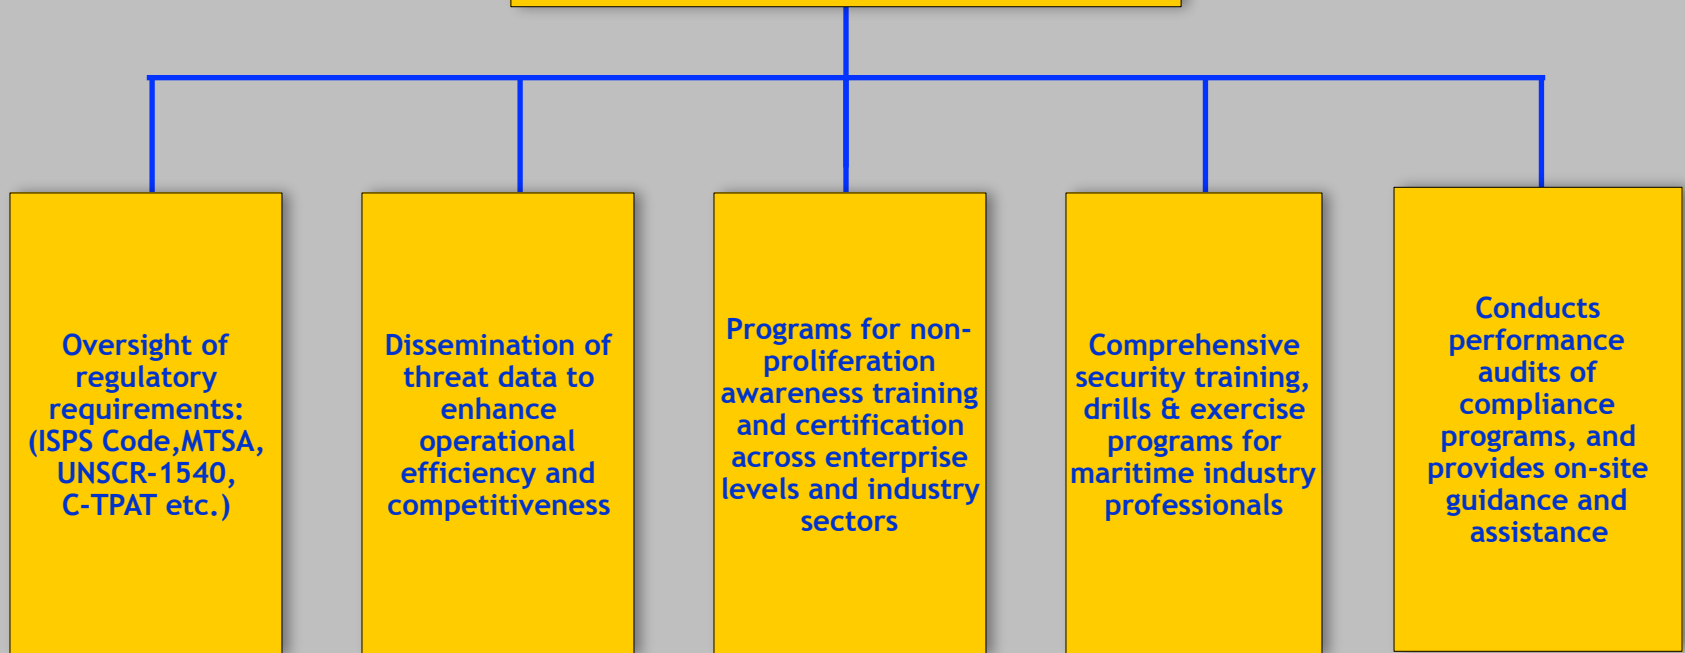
Oversight of regulatory requirements: (ISPS Code,MTSA, UNSCR-1540, C-TPAT etc.)

Dissemination of threat data to enhance operational efficiency and competitiveness

Programs for non-proliferation awareness training and certification across enterprise levels and industry sectors

Comprehensive security training, drills & exercise programs for maritime industry professionals

Conducts performance audits of compliance programs, and provides on-site guidance and assistance